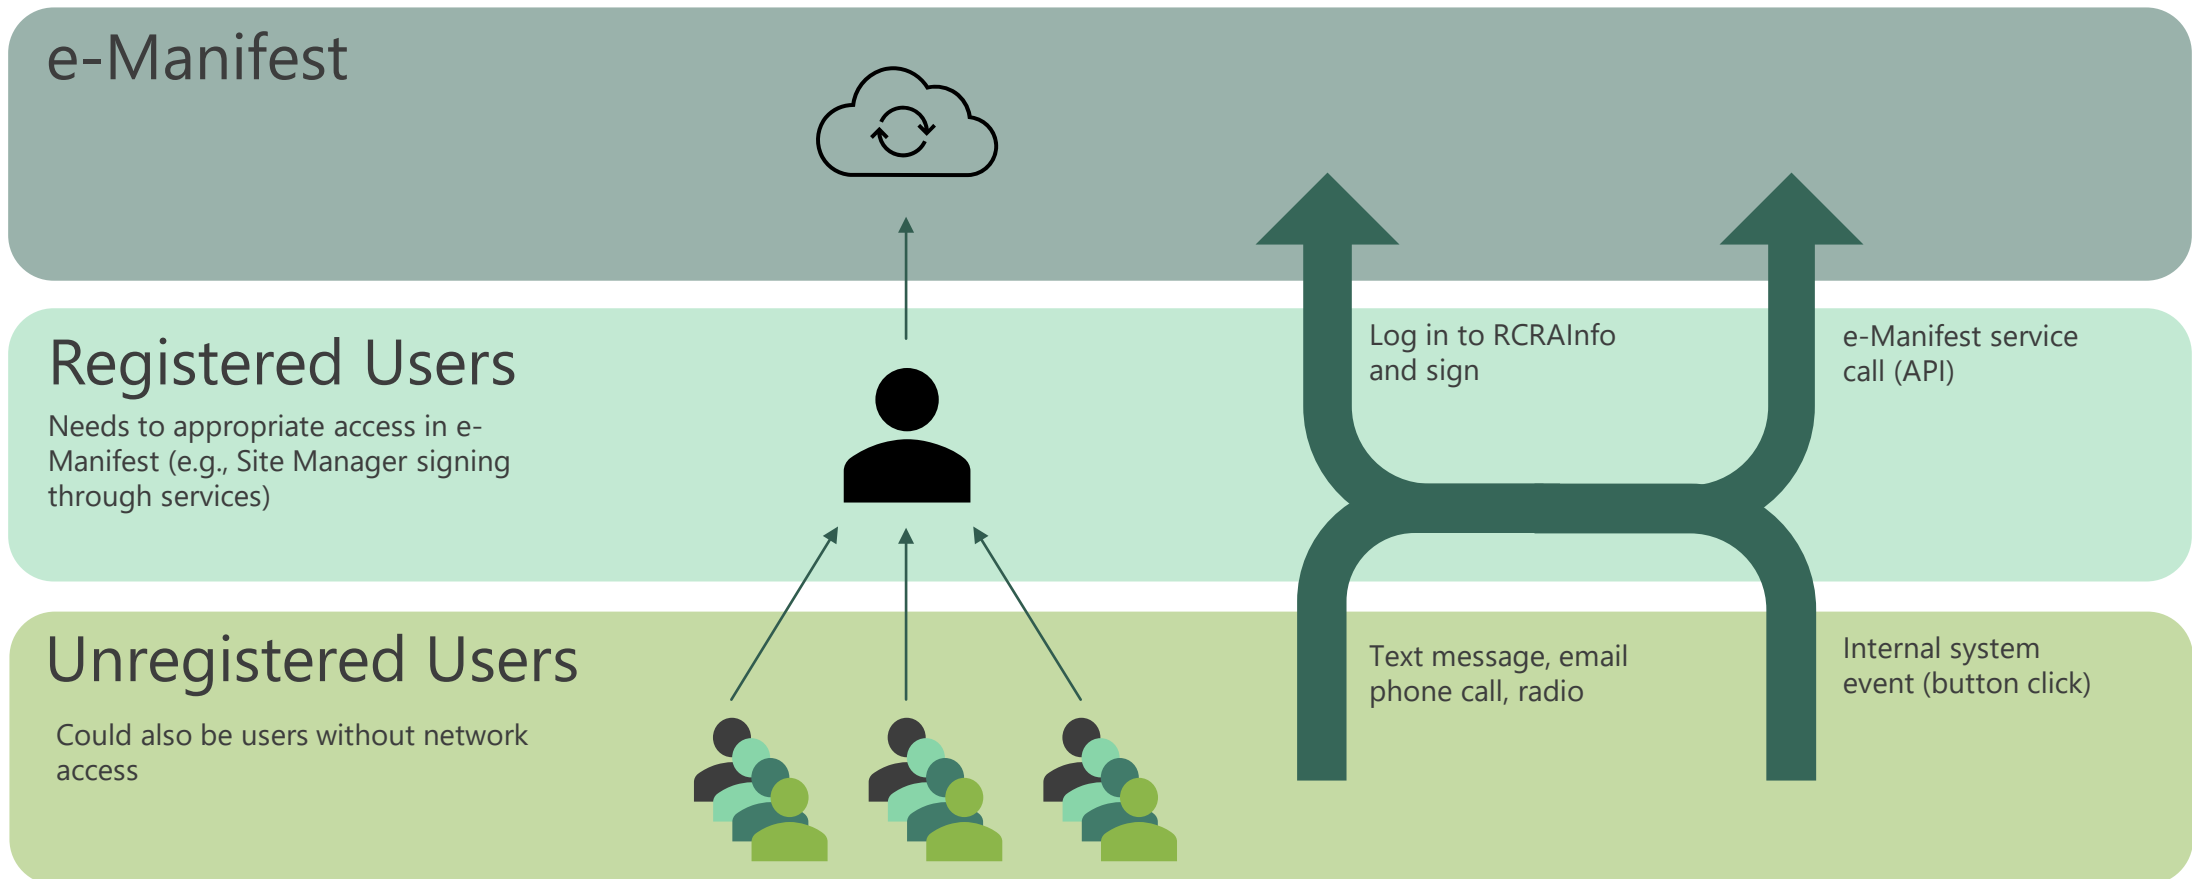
e-Manifest

Registered Users

Needs to appropriate access in e-Manifest (e.g., Site Manager signing through services)

Log in to RCRAInfo and sign

e-Manifest service call (API)

Unregistered Users

Could also be users without network access

Text message, email phone call, radio

Internal system event (button click)